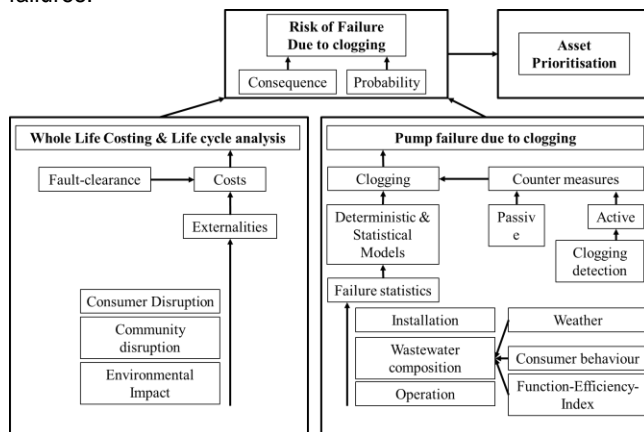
failures.

Risk of Failure Due to clogging

Consequence

Probability

Asset Prioritisation

Whole Life Costing & Life cycle analysis

Fault-clearance

Costs

Externalities

Consumer Disruption

Community disruption

Environmental Impact

Pump failure due to clogging

Clogging

Counter measures

Deterministic & Statistical Models

Passive

Active

Clogging detection

Failure statistics

Installation

Weather

Wastewater composition

Consumer behaviour

Operation

Function-Efficiency-Index